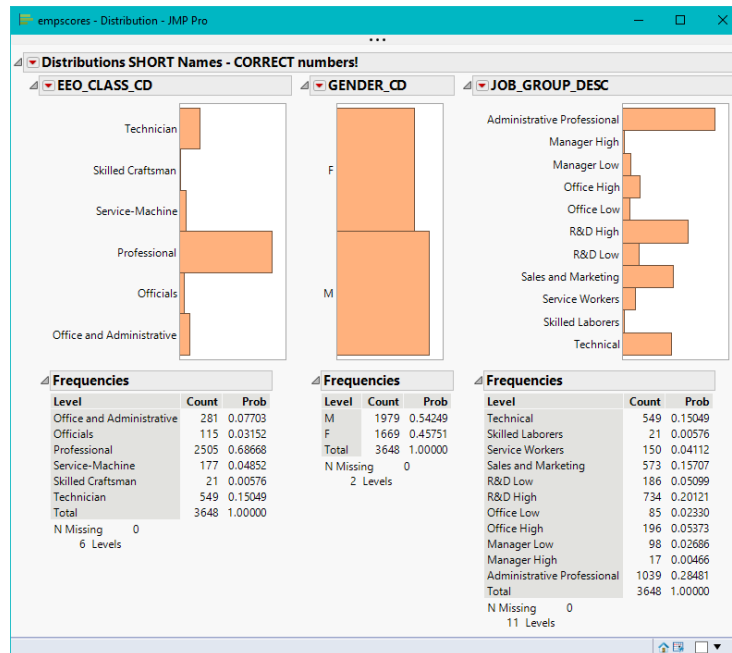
empscores - Distribution - JMP Pro

Distributions SHORT Names - CORRECT numbers!

EEO_CLASS_CD

Technician
Skilled Craftsman
Service-Machine
Professional
Officials
Office and Administrative

GENDER_CD

F
M

JOB_GROUP_DESC

Administrative Professional
Manager High
Manager Low
Office High
Office Low
R&D High
R&D Low
Sales and Marketing
Service Workers
Skilled Laborers
Technical

Frequencies

| Level | Count | Prob |
|---|---|---|
| Office and Administrative | 281 | 0.07703 |
| Officials | 115 | 0.03152 |
| Professional | 2505 | 0.68668 |
| Service-Machine | 177 | 0.04852 |
| Skilled Craftsman | 21 | 0.00576 |
| Technician | 549 | 0.15049 |
| Total | 3648 | 1.00000 |

N Missing 0
6 Levels

Frequencies

| Level | Count | Prob |
|---|---|---|
| M | 1979 | 0.54249 |
| F | 1669 | 0.45751 |
| Total | 3648 | 1.00000 |

N Missing 0
2 Levels

Frequencies

| Level | Count | Prob |
|---|---|---|
| Technical | 549 | 0.15049 |
| Skilled Laborers | 21 | 0.00576 |
| Service Workers | 150 | 0.04112 |
| Sales and Marketing | 573 | 0.15707 |
| R&D Low | 186 | 0.05099 |
| R&D High | 734 | 0.20121 |
| Office Low | 85 | 0.02330 |
| Office High | 196 | 0.05373 |
| Manager Low | 98 | 0.02686 |
| Manager High | 17 | 0.00466 |
| Administrative Professional | 1039 | 0.28481 |
| Total | 3648 | 1.00000 |

N Missing 0
11 Levels